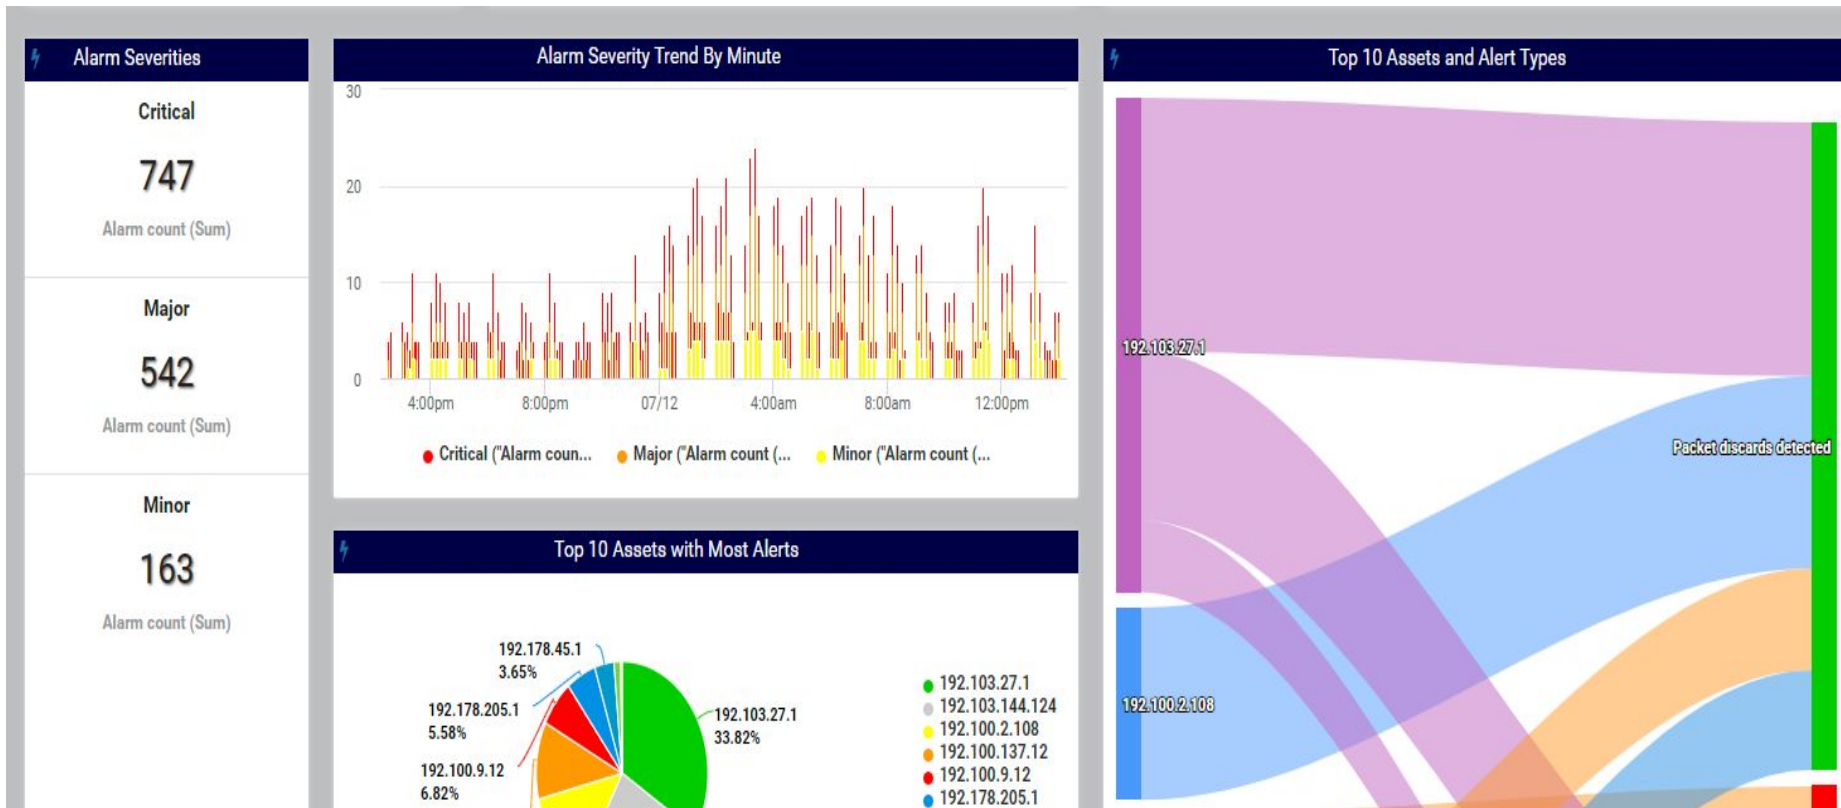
Alarm Severities

Critical

747

Alarm count (Sum)

Major

542

Alarm count (Sum)

Minor

163

Alarm count (Sum)

Alarm Severity Trend By Minute

30
20
10
0
4:00pm 8:00pm 07/12 4:00am 8:00am 12:00pm

Critical ("Alarm coun... Major ("Alarm count (... Minor ("Alarm count (...

Top 10 Assets with Most Alerts

192.178.45.1
3.65%
192.178.205.1
5.58%
192.100.9.12
6.82%
192.103.27.1
33.82%

192.103.27.1
192.103.144.124
192.100.2.108
192.100.137.12
192.100.9.12
192.178.205.1

Top 10 Assets and Alert Types

192.103.27.1
192.100.2.108
Packet discards detected